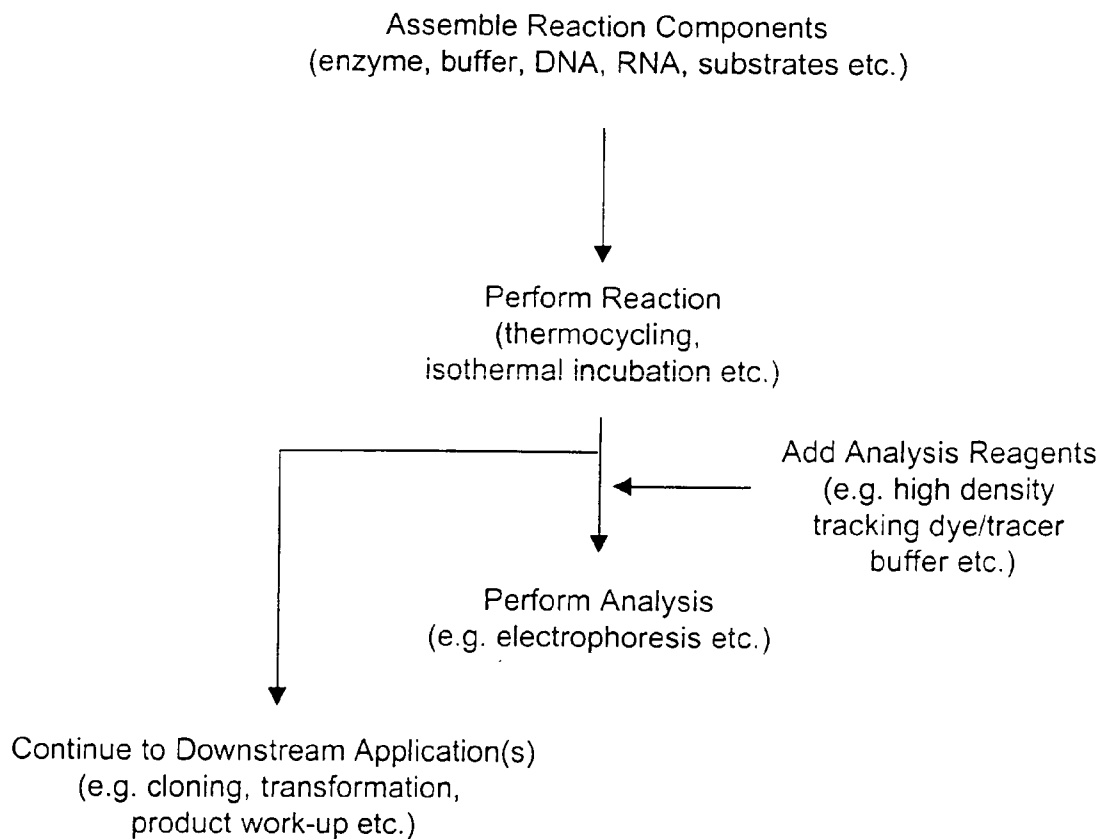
Assemble Reaction Components
(enzyme, buffer, DNA, RNA, substrates etc.)

Perform Reaction
(thermocycling,
isothermal incubation etc.)

Add Analysis Reagents
(e.g. high density
tracking dye/tracer
buffer etc.)

Perform Analysis
(e.g. electrophoresis etc.)

Continue to Downstream Application(s)
(e.g. cloning, transformation,
product work-up etc.)